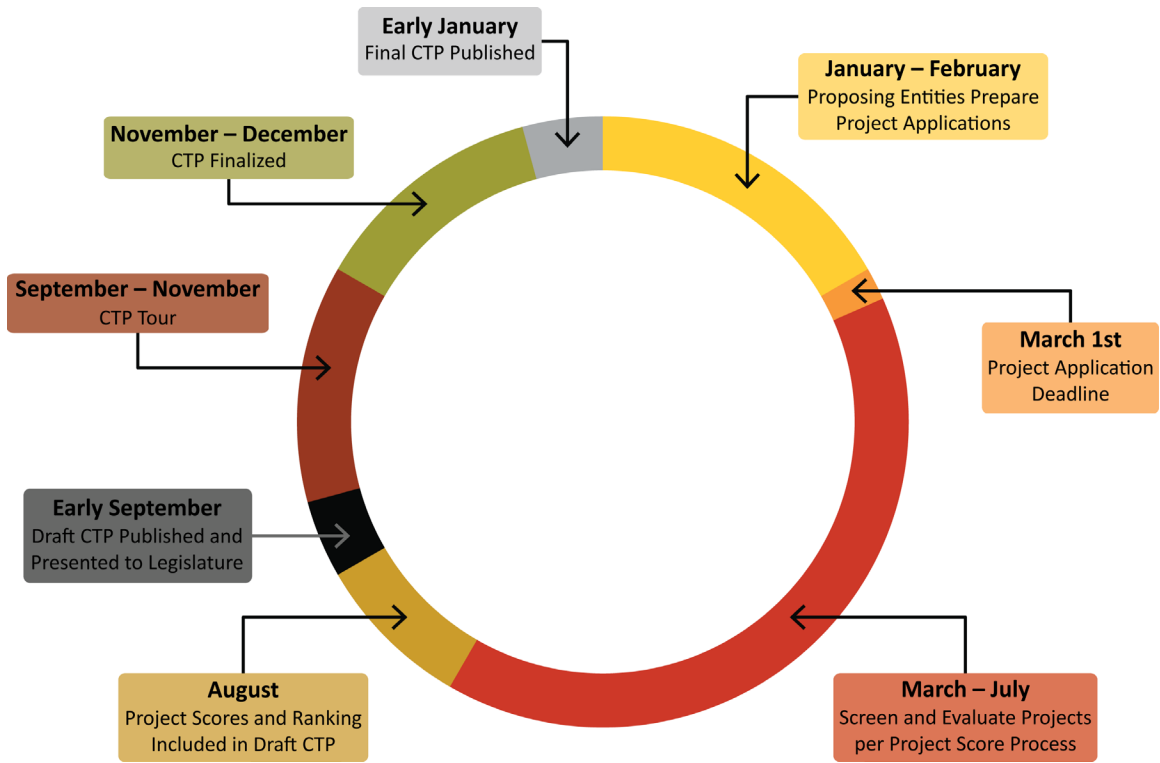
Early January
Final CTP Published

January – February
Proposing Entities Prepare Project Applications

March 1st
Project Application Deadline

March – July
Screen and Evaluate Projects per Project Score Process

August
Project Scores and Ranking Included in Draft CTP

Early September
Draft CTP Published and Presented to Legislature

September – November
CTP Tour

November – December
CTP Finalized